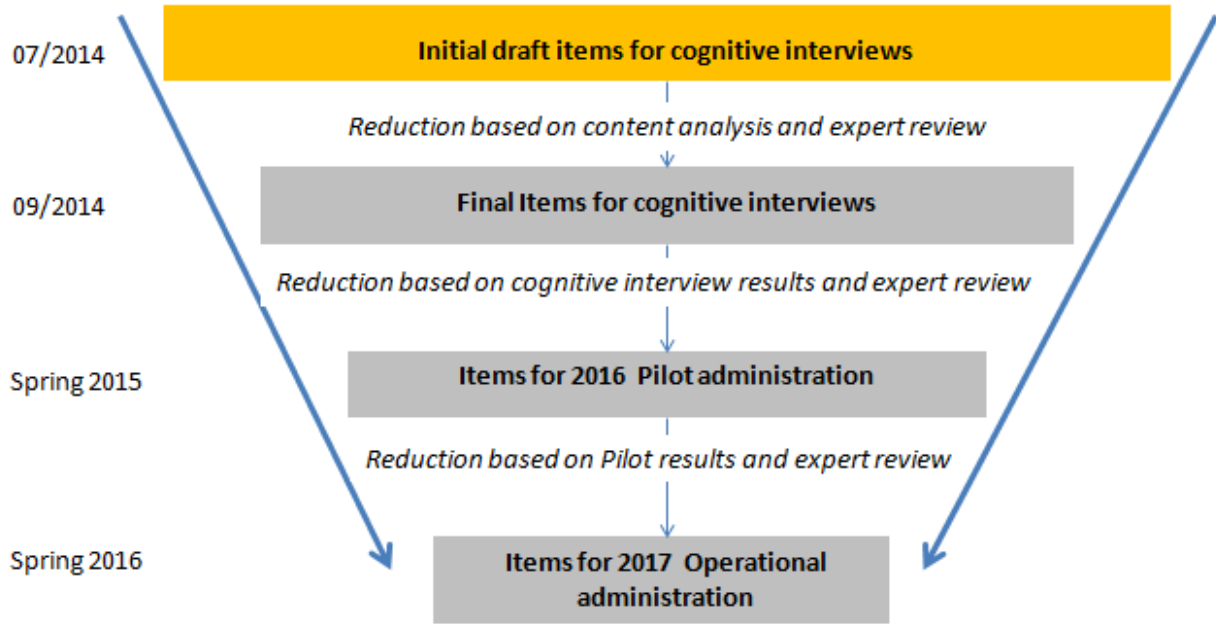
07/2014

Initial draft items for cognitive interviews

Reduction based on content analysis and expert review

09/2014

Final Items for cognitive interviews

Reduction based on cognitive interview results and expert review

Spring 2015

Items for 2016 Pilot administration

Reduction based on Pilot results and expert review

Spring 2016

Items for 2017 Operational administration